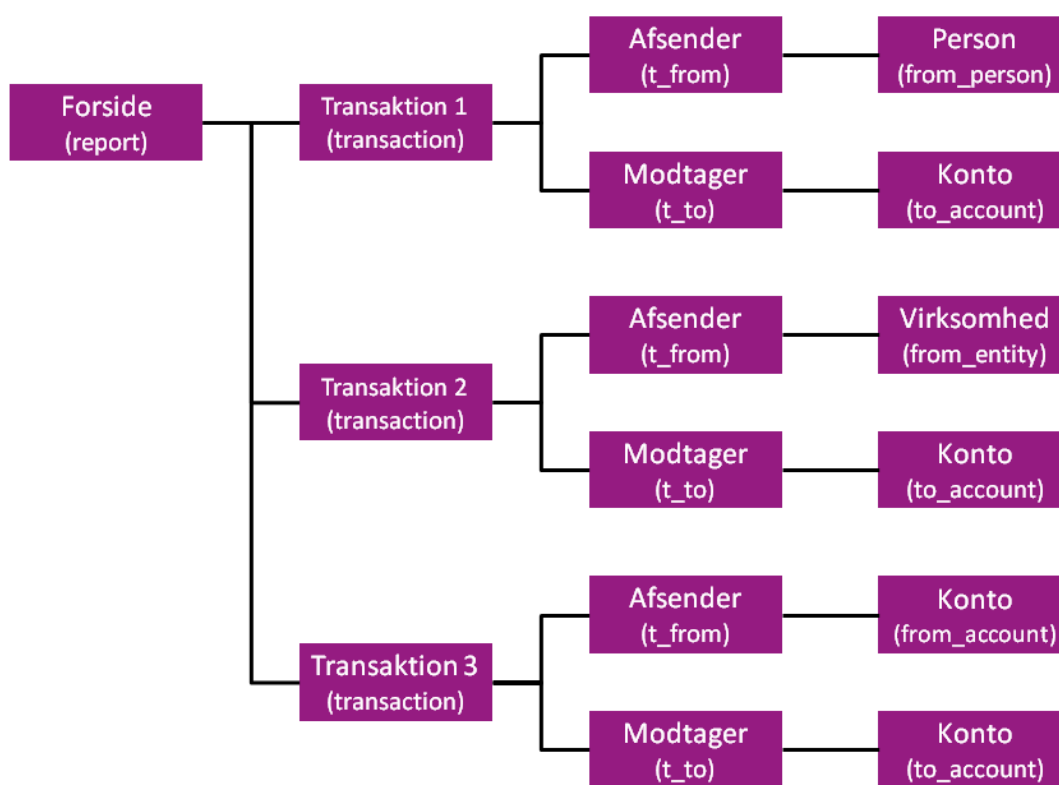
Forside
(report)

Transaktion 1
(transaction)

Afsender
(t_from)

Person
(from_person)

Modtager
(t_to)

Konto
(to_account)

Transaktion 2
(transaction)

Afsender
(t_from)

Virksomhed
(from_entity)

Modtager
(t_to)

Konto
(to_account)

Transaktion 3
(transaction)

Afsender
(t_from)

Konto
(from_account)

Modtager
(t_to)

Konto
(to_account)